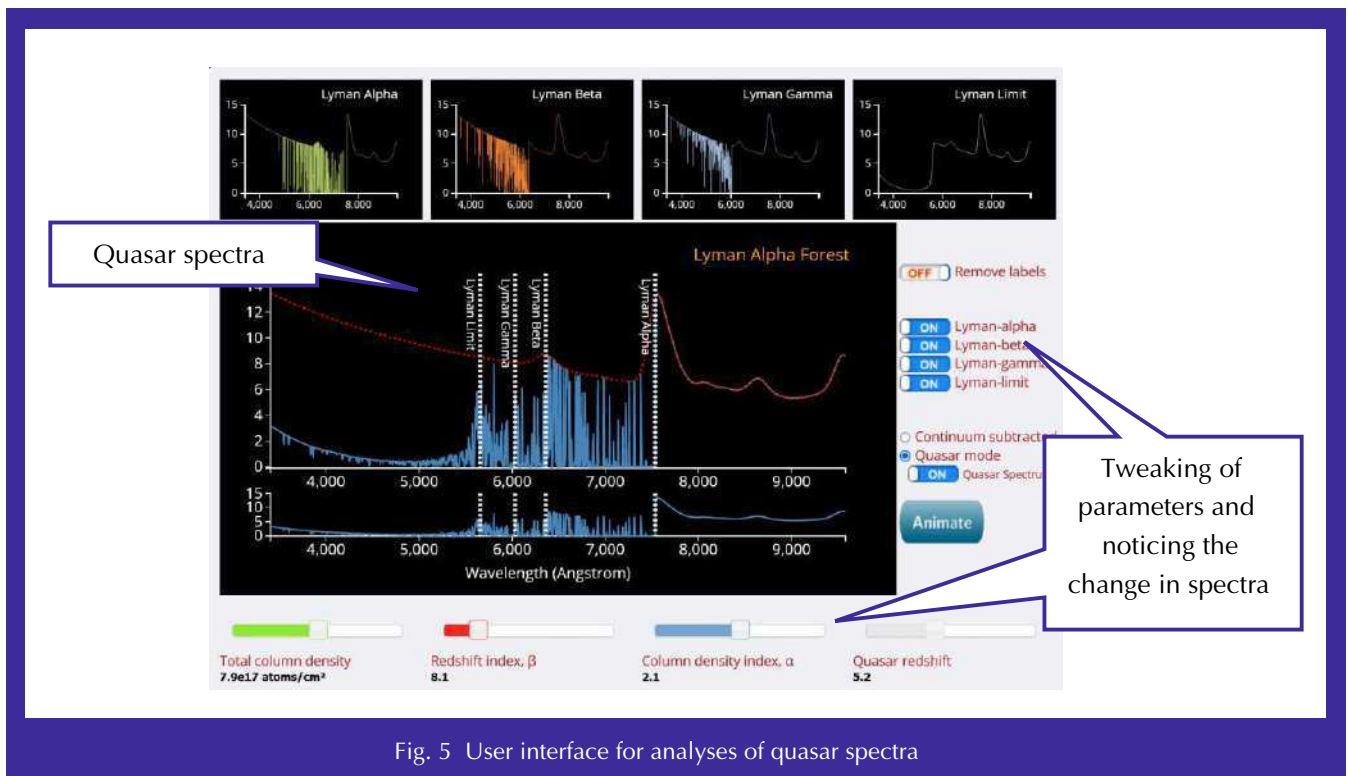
Lyman Alpha
15
10
5
0
4,000 6,000 8,000

Lyman Beta
15
10
5
0
4,000 6,000 8,000

Lyman Gamma
15
10
5
0
4,000 6,000 8,000

Lyman Limit
15
10
5
0
4,000 6,000 8,000

Quasar spectra

Lyman Alpha Forest

Lyman Limit
Lyman Gamma
Lyman Beta
Lyman Alpha

14
12
10
8
6
4
2
0
4,000 5,000 6,000 7,000 8,000 9,000

15
10
5
0
4,000 5,000 6,000 7,000 8,000 9,000
Wavelength (Angstrom)

OFF Remove labels

ON Lyman-alpha
ON Lyman-beta
ON Lyman-gamma
ON Lyman-limit

Continuum subtracted
Quasar mode
ON Quasar Spectrum

Animate

Tweaking of parameters and noticing the change in spectra

Total column density
7.9e17 atoms/cm²

Redshift index, β
8.1

Column density index, α
2.1

Quasar redshift
5.2

Fig. 5 User interface for analyses of quasar spectra